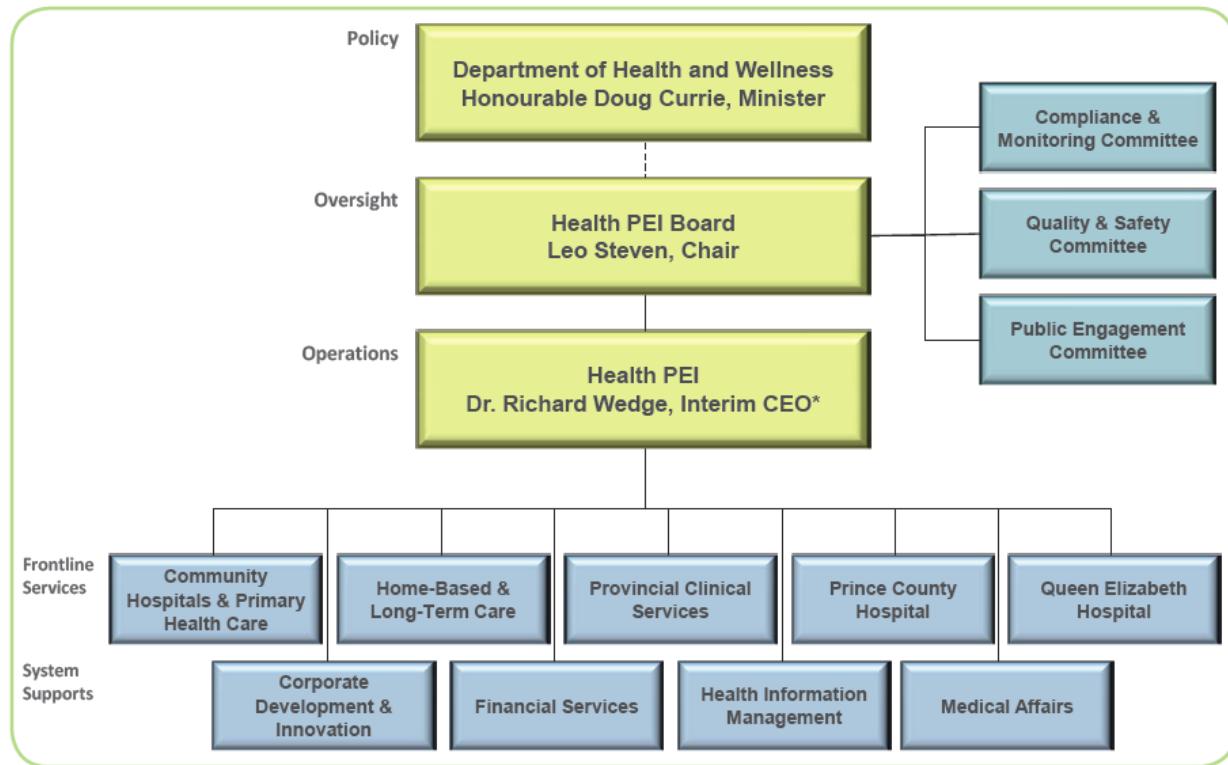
Policy

Department of Health and Wellness
Honourable Doug Currie, Minister

Oversight

Health PEI Board
Leo Steven, Chair

Compliance & Monitoring Committee

Quality & Safety Committee

Public Engagement Committee

Operations

Health PEI
Dr. Richard Wedge, Interim CEO*

Frontline Services

Community Hospitals & Primary Health Care

Home-Based & Long-Term Care

Provincial Clinical Services

Prince County Hospital

Queen Elizabeth Hospital

System Supports

Corporate Development & Innovation

Financial Services

Health Information Management

Medical Affairs